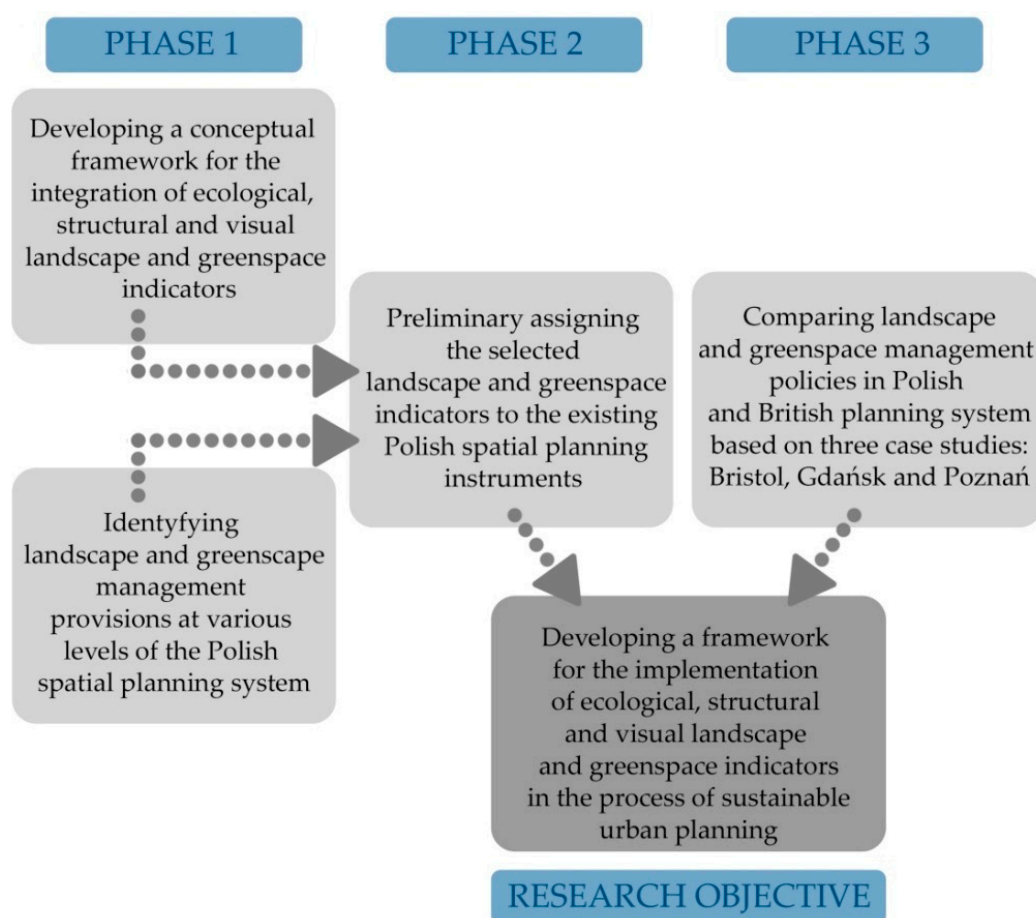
PHASE 1

PHASE 2

PHASE 3

Developing a conceptual framework for the integration of ecological, structural and visual landscape and greenspace indicators

Identyfying landscape and greenscape management provisions at various levels of the Polish spatial planning system

Preliminary assigning the selected landscape and greenspace indicators to the existing Polish spatial planning instruments

Comparing landscape and greenspace management policies in Polish and British planning system based on three case studies: Bristol, Gdańsk and Poznań

Developing a framework for the implementation of ecological, structural and visual landscape and greenspace indicators in the process of sustainable urban planning

RESEARCH OBJECTIVE